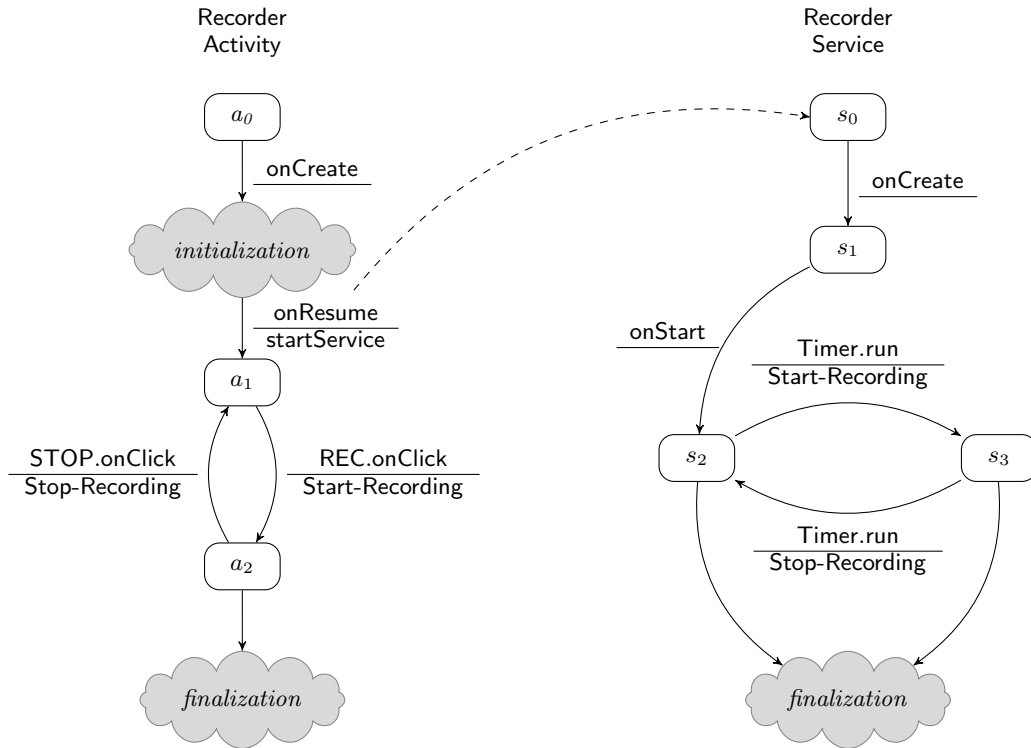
Recorder Activity

$a_0$

onCreate

*initialization*

onResume
startService

$a_1$

STOP.onClick
Stop-Recording

REC.onClick
Start-Recording

$a_2$

*finalization*

Recorder Service

$s_0$

onCreate

$s_1$

onStart

Timer.run
Start-Recording

$s_2$

$s_3$

Timer.run
Stop-Recording

*finalization*